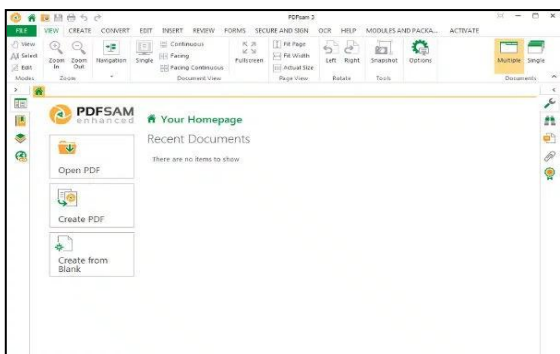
PDFsam 3

FILE VIEW CREATE CONVERT EDIT INSERT REVIEW FORMS SECURE AND SIGN OCR HELP MODULES AND PACKA... ACTIVATE

View
Select
Edit
Modes

Zoom In
Zoom Out
Zoom

Navigation

Single
Continuous
Facing
Facing Continuous
Fullscreen
Document View

Fit Page
Fit Width
Actual Size
Page View

Left
Right
Rotate

Snapshot
Tools

Options

Multiple
Single
Documents

PDFSAM enhanced

Your Homepage

Recent Documents

There are no items to show.

Open PDF

Create PDF

Create from Blank